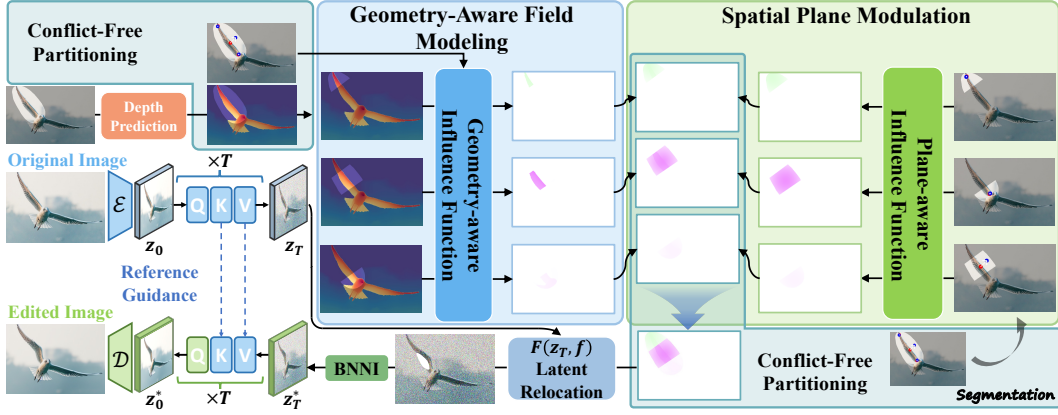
Conflict-Free Partitioning

Depth Prediction

Geometry-Aware Field Modeling

Geometry-aware Influence Function

Spatial Plane Modulation

Plane-aware Influence Function

Original Image

$\mathcal{E}$

$\times T$

Q K V

$z_0$

$z_T$

Reference Guidance

Edited Image

$\mathcal{D}$

Q K V

$z_0^*$

$\times T$

$z_T^*$

BNNI

$F(z_T, f)$ Latent Relocation

Conflict-Free Partitioning

Segmentation